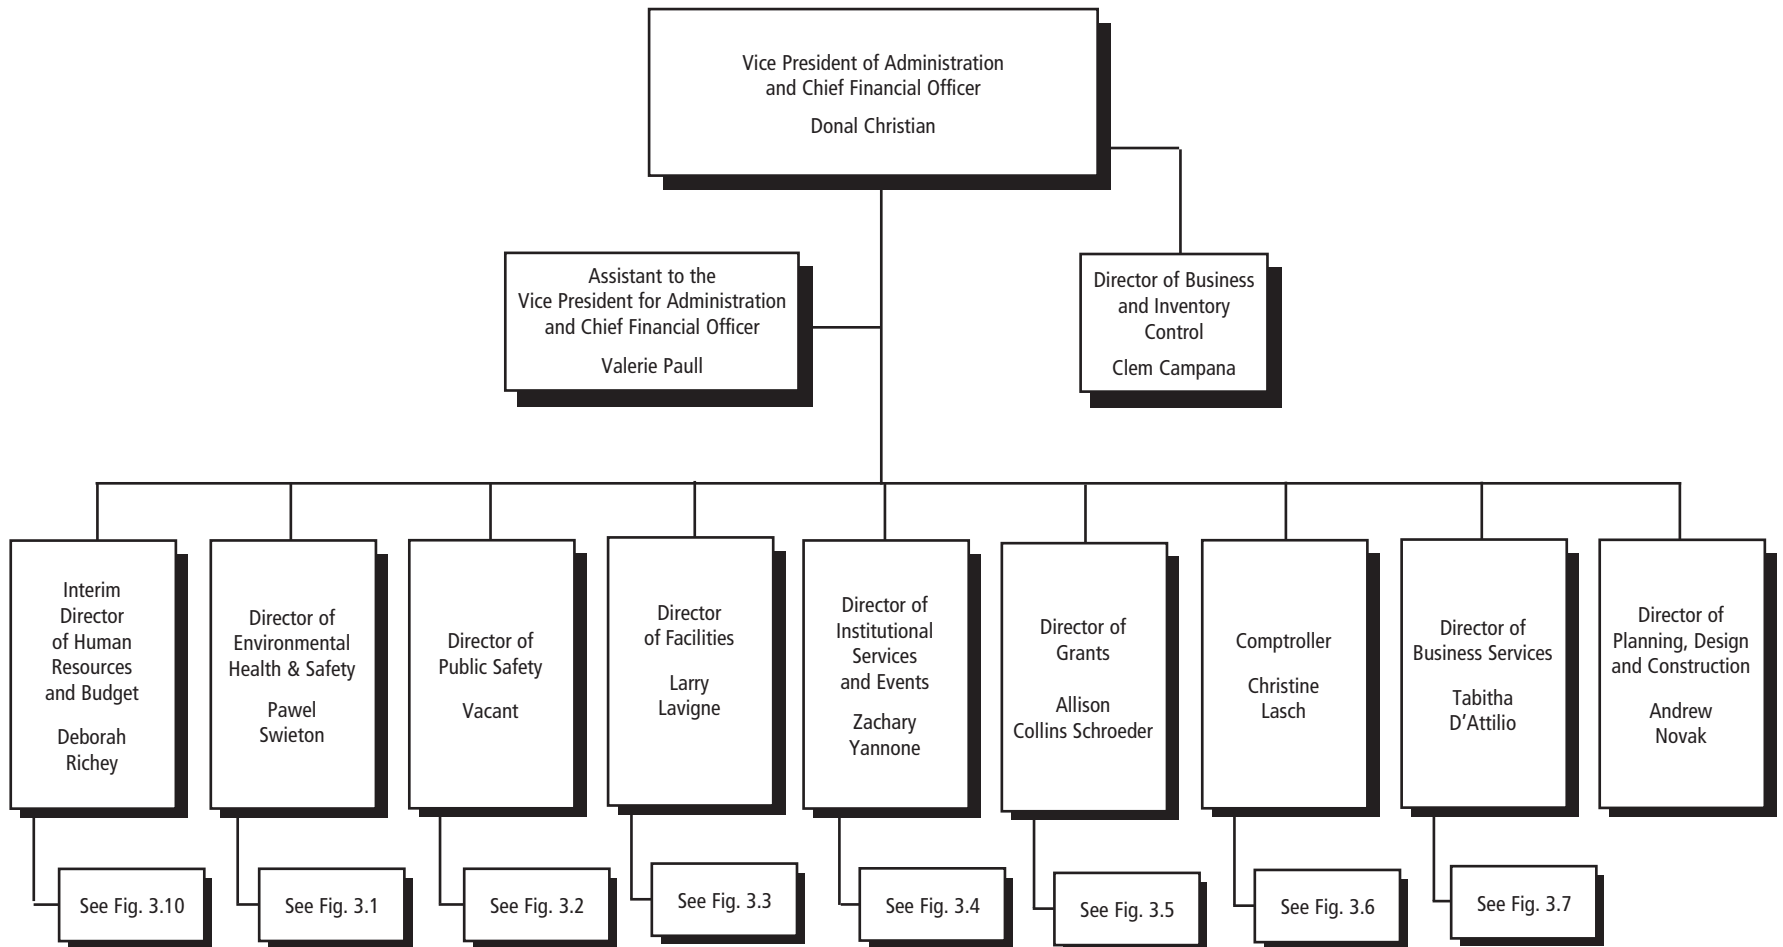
Vice President of Administration and Chief Financial Officer

Donal Christian

Assistant to the Vice President for Administration and Chief Financial Officer

Valerie Paull

Director of Business and Inventory Control

Clem Campana

Interim Director of Human Resources and Budget

Deborah Richey

See Fig. 3.10

Director of Environmental Health & Safety

Pawel Swieton

See Fig. 3.1

Director of Public Safety

Vacant

See Fig. 3.2

Director of Facilities

Larry Lavigne

See Fig. 3.3

Director of Institutional Services and Events

Zachary Yannone

See Fig. 3.4

Director of Grants

Allison Collins Schroeder

See Fig. 3.5

Comptroller

Christine Lasch

See Fig. 3.6

Director of Business Services

Tabitha D'Attilio

See Fig. 3.7

Director of Planning, Design and Construction

Andrew Novak